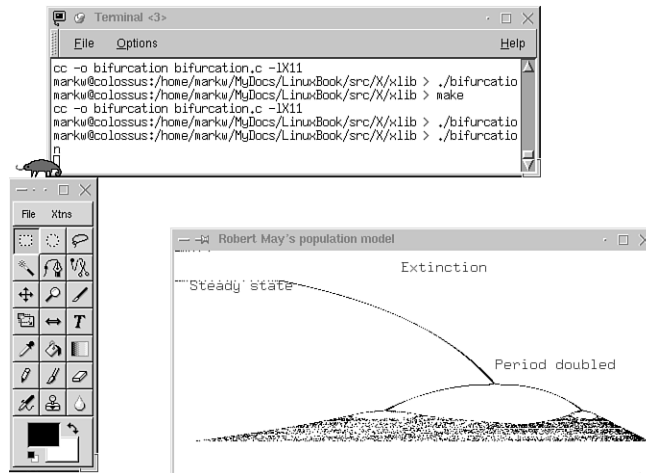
Terminal <3>

File Options Help

cc -o bifurcation bifurcation.c -lX11
markw@colossus:/home/markw/MyDocs/LinuxBook/src/X/xlib > ./bifurcatio
markw@colossus:/home/markw/MyDocs/LinuxBook/src/X/xlib > make
cc -o bifurcation bifurcation.c -lX11
markw@colossus:/home/markw/MyDocs/LinuxBook/src/X/xlib > ./bifurcatio
markw@colossus:/home/markw/MyDocs/LinuxBook/src/X/xlib > ./bifurcatio
n

File Xtns

Robert May's population model

Extinction

Steady state

Period doubled